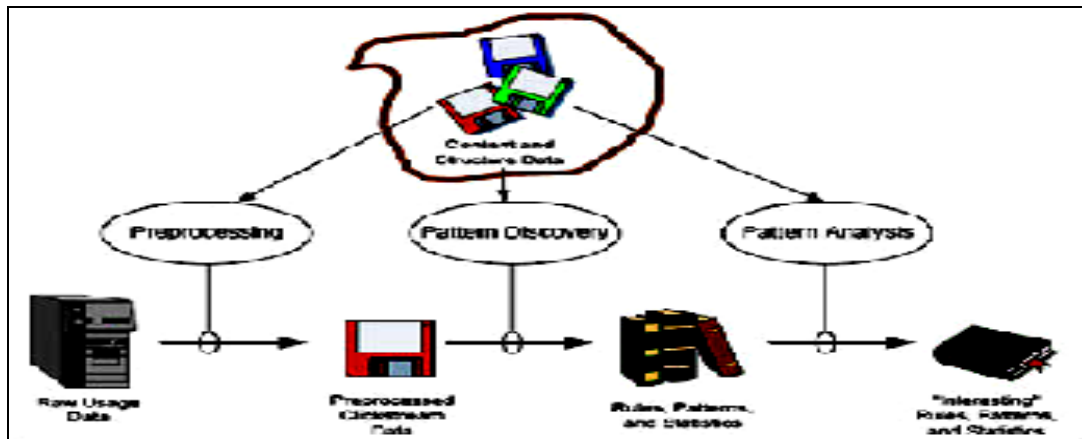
Content and Structure Data

Preprocessing

Pattern Discovery

Pattern Analysis

Raw Usage Data

Preprocessed Clickstream Data

Rules, Patterns, and Statistics

"Interesting" Rules, Patterns, and Statistics